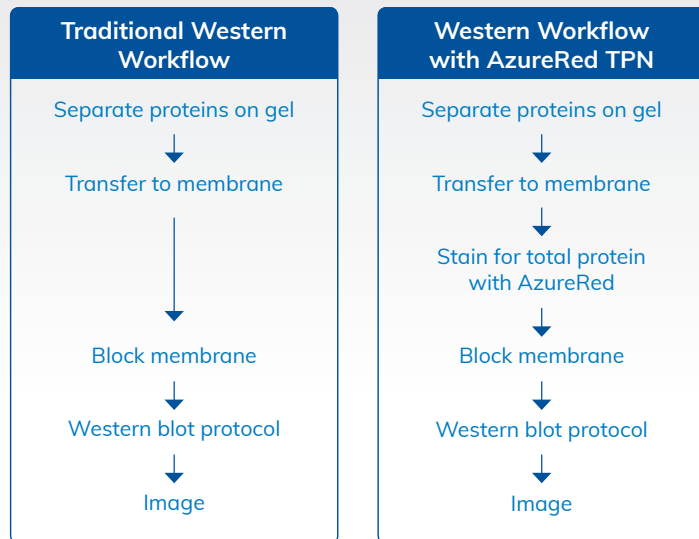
Traditional Western Workflow

Separate proteins on gel

Transfer to membrane

Block membrane

Western blot protocol

Image

Western Workflow with AzureRed TPN

Separate proteins on gel

Transfer to membrane

Stain for total protein with AzureRed

Block membrane

Western blot protocol

Image